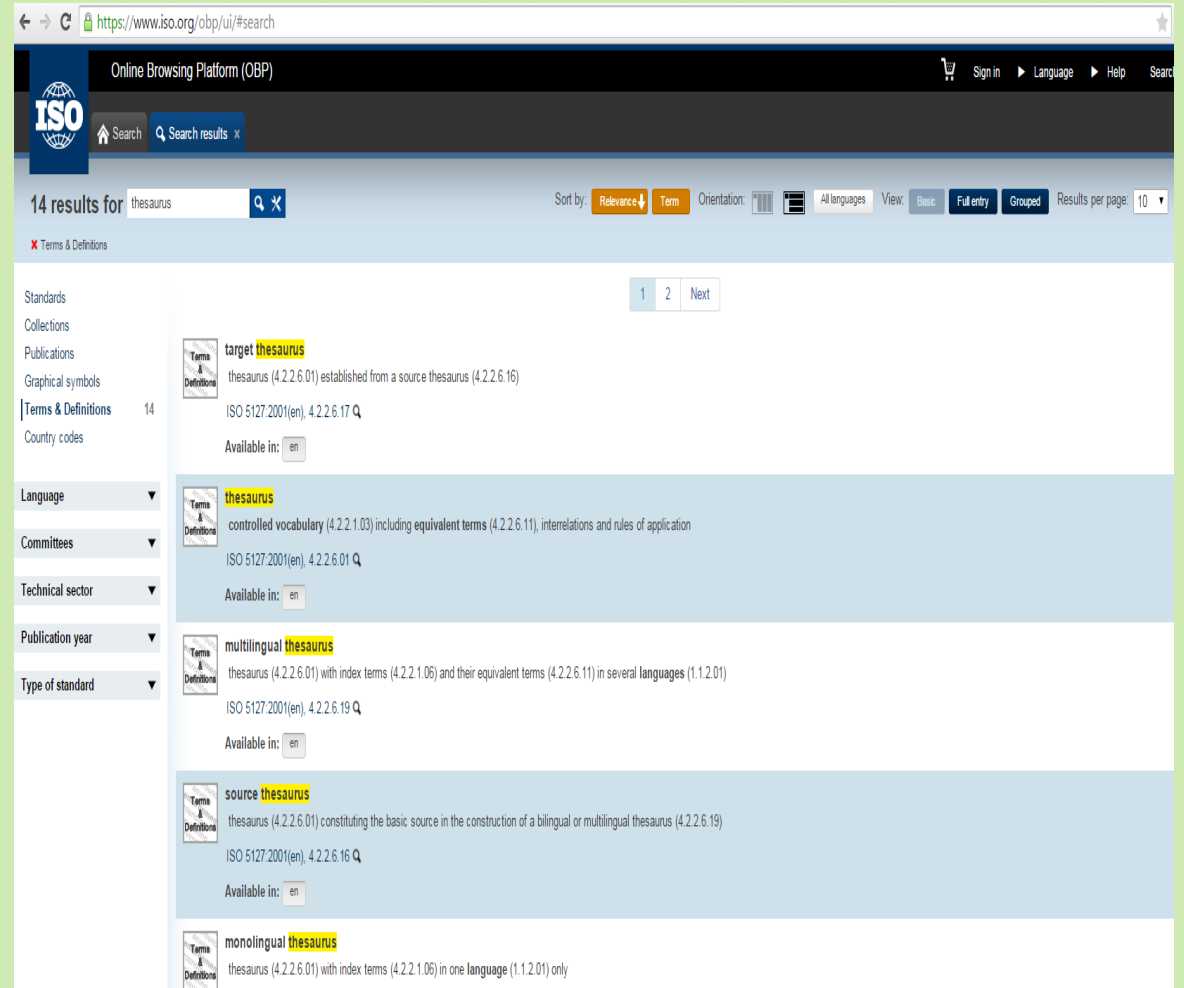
https://www.iso.org/obp/ui/#search

ISO

Online Browsing Platform (OBP)

Sign in ▶ Language ▶ Help Searc

Search Search results ×

14 results for thesaurus

Sort by: Relevance Term Orientation: All languages View: Basic Full entry Grouped Results per page: 10

× Terms & Definitions

Standards
Collections
Publications
Graphical symbols
Terms & Definitions 14
Country codes

Language ▼
Committees ▼
Technical sector ▼
Publication year ▼
Type of standard ▼

1 2 Next

Terms & Definitions
target thesaurus
thesaurus (4.2.2.6.01) established from a source thesaurus (4.2.2.6.16)
ISO 5127:2001(en), 4.2.2.6.17
Available in: en

Terms & Definitions
thesaurus
controlled vocabulary (4.2.2.1.03) including equivalent terms (4.2.2.6.11), interrelations and rules of application
ISO 5127:2001(en), 4.2.2.6.01
Available in: en

Terms & Definitions
multilingual thesaurus
thesaurus (4.2.2.6.01) with index terms (4.2.2.1.06) and their equivalent terms (4.2.2.6.11) in several languages (1.1.2.01)
ISO 5127:2001(en), 4.2.2.6.19
Available in: en

Terms & Definitions
source thesaurus
thesaurus (4.2.2.6.01) constituting the basic source in the construction of a bilingual or multilingual thesaurus (4.2.2.6.19)
ISO 5127:2001(en), 4.2.2.6.16
Available in: en

Terms & Definitions
monolingual thesaurus
thesaurus (4.2.2.6.01) with index terms (4.2.2.1.06) in one language (1.1.2.01) only